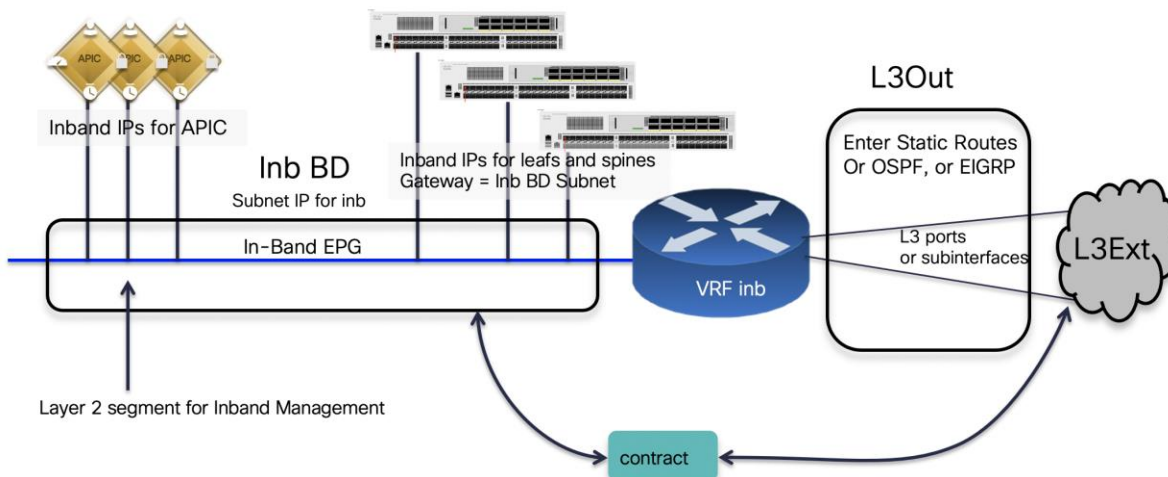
APIC APIC APIC

Inband IPs for APIC

Inb BD

Subnet IP for inb

Inband IPs for leafs and spines
Gateway = Inb BD Subnet

L3Out

Enter Static Routes
Or OSPF, or EIGRP

In-Band EPG

L3 ports
or subinterfaces

L3Ext

VRF inb

Layer 2 segment for Inband Management

contract